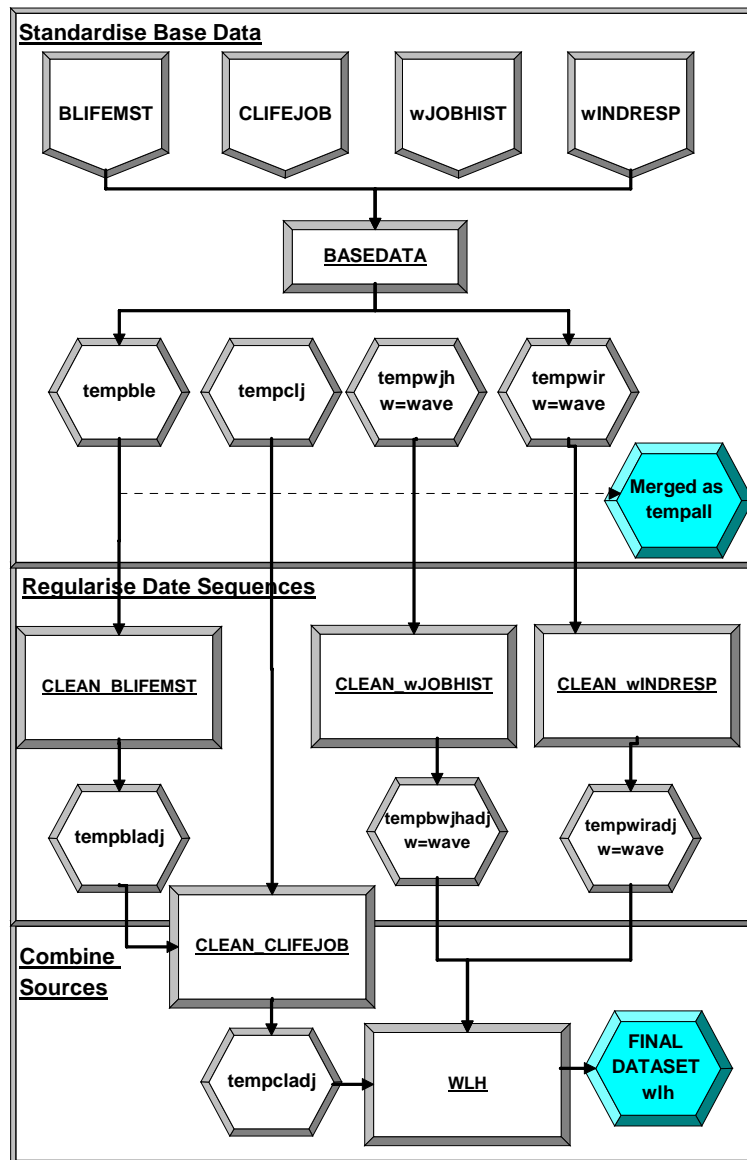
Standardise Base Data

BLIFEMST

CLIFEJOB

wJOBHIST

wINDRESP

BASEDATA

tempble

tempclj

tempwjh w=wave

tempwir w=wave

Merged as tempall

Regularise Date Sequences

CLEAN_BLIFEMST

CLEAN_wJOBHIST

CLEAN_wINDRESP

tempbladj

tempbwjhadj w=wave

tempwiradj w=wave

Combine Sources

CLEAN_CLIFEJOB

tempcladj

WLH

FINAL DATASET wlh